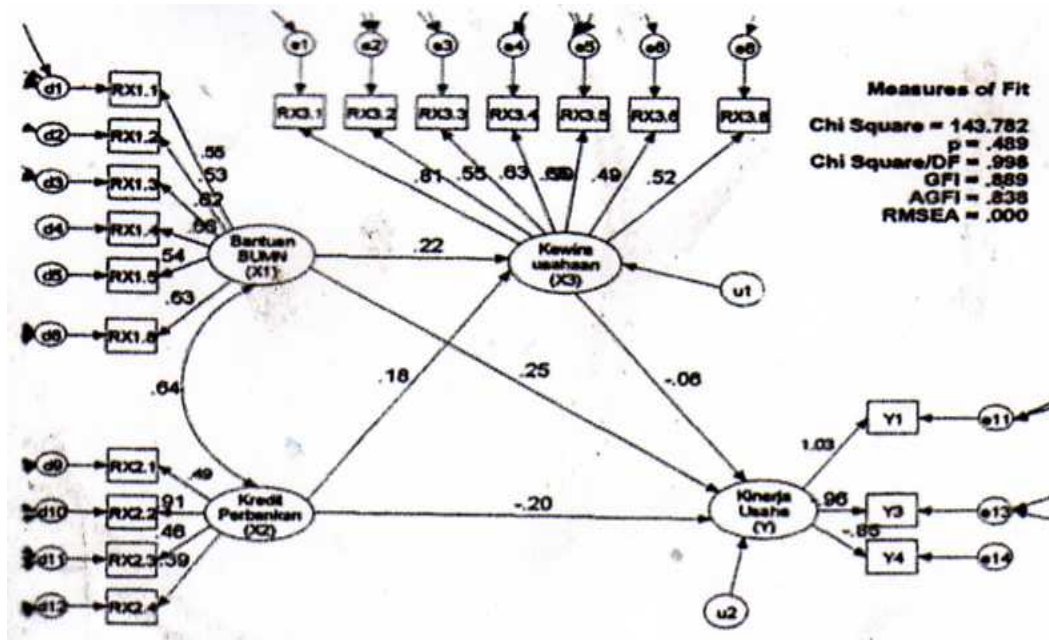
e1 e2 e3 e4 e5 e6 e8

RX3.1 RX3.2 RX3.3 RX3.4 RX3.5 RX3.6 RX3.8

Measures of Fit

Chi Square = 143.782
p = .489
Chi Square/DF = .998
GFI = .889
AGFI = .838
RMSEA = .000

d1 RX1.1
d2 RX1.2
d3 RX1.3
d4 RX1.4
d5 RX1.5
d6 RX1.6

.55 .53 .62 .66 .54 .63

.61 .55 .63 .69 .49 .52

Bantuan BUMN (X1)

.22

Kewira usahaan (X3)

u1

.64

.18

.25

-.06

d9 RX2.1
d10 RX2.2
d11 RX2.3
d12 RX2.4

.49 .91 .46 .39

Kredit Perbankan (X2)

-.20

Kinerja Usaha (Y)

1.03 .96 -.85

Y1 e11
Y3 e13
Y4 e14

u2